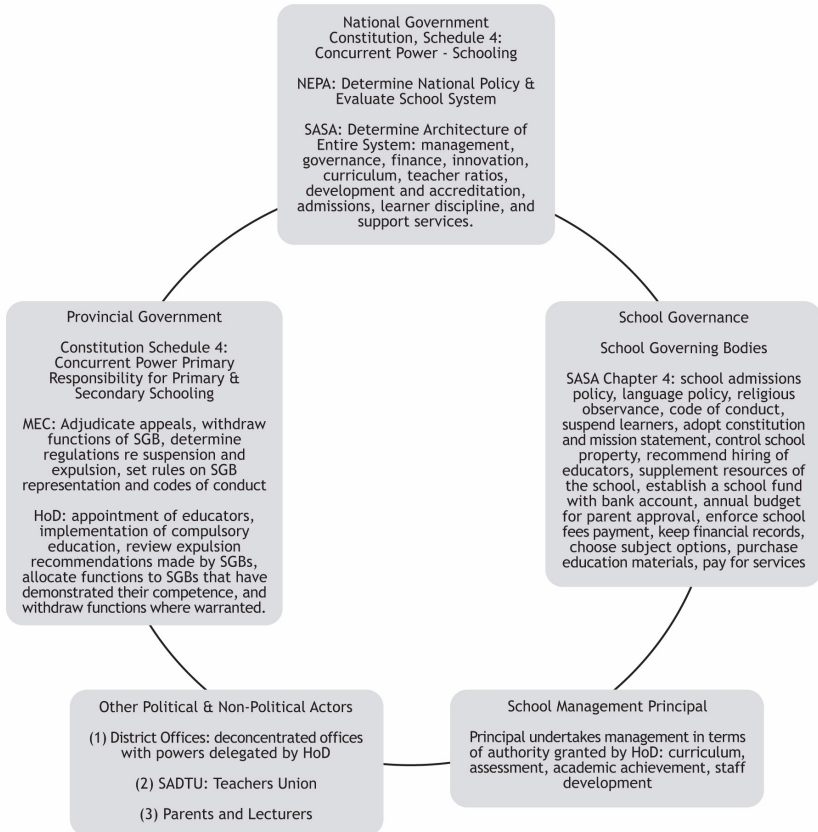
National Government
Constitution, Schedule 4: Concurrent Power - Schooling

NEPA: Determine National Policy & Evaluate School System

SASA: Determine Architecture of Entire System: management, governance, finance, innovation, curriculum, teacher ratios, development and accreditation, admissions, learner discipline, and support services.

Provincial Government

Constitution Schedule 4: Concurrent Power Primary Responsibility for Primary & Secondary Schooling

MEC: Adjudicate appeals, withdraw functions of SGB, determine regulations re suspension and expulsion, set rules on SGB representation and codes of conduct

HoD: appointment of educators, implementation of compulsory education, review expulsion recommendations made by SGBs, allocate functions to SGBs that have demonstrated their competence, and withdraw functions where warranted.

School Governance

School Governing Bodies

SASA Chapter 4: school admissions policy, language policy, religious observance, code of conduct, suspend learners, adopt constitution and mission statement, control school property, recommend hiring of educators, supplement resources of the school, establish a school fund with bank account, annual budget for parent approval, enforce school fees payment, keep financial records, choose subject options, purchase education materials, pay for services

Other Political & Non-Political Actors

(1) District Offices: deconcentrated offices with powers delegated by HoD

(2) SADTU: Teachers Union

(3) Parents and Lecturers

School Management Principal

Principal undertakes management in terms of authority granted by HoD: curriculum, assessment, academic achievement, staff development